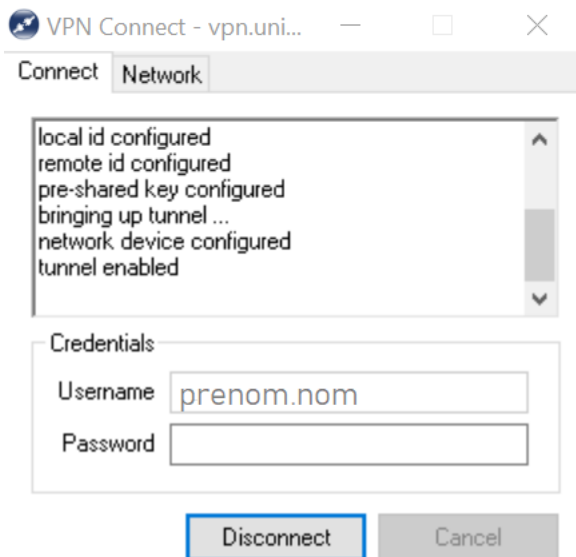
VPN Connect - vpn.uni...

Connect Network

local id configured
remote id configured
pre-shared key configured
bringing up tunnel ...
network device configured
tunnel enabled

Credentials

Username prenom.nom

Password

Disconnect Cancel